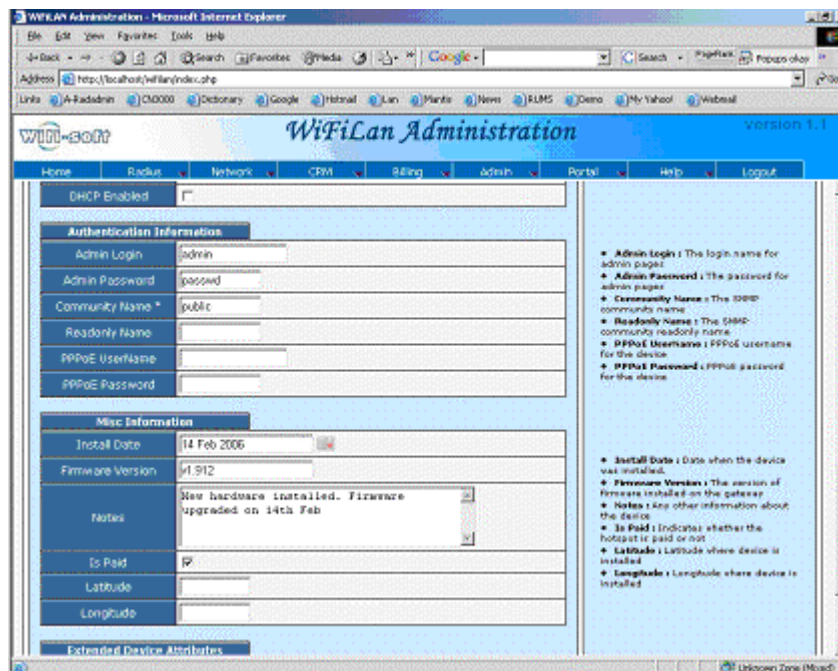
WiFiLAN Administration - Microsoft Internet Explorer

File Edit View Favorites Tools Help

Back Search Favorites Media Google Search PageRank Popups okay

Address http://localhost/wifilan/index.php

Links A-Radadmin CN3000 Dictionary Google Hotmail Lan Mantis News RUMS Demo My Yahoo! Webmail

wifi-soft WiFiLan Administration version 1.1

Home Radius Network CRM Billing Admin Portal Help Logout

DHCP Enabled

Authentication Information

Admin Login admin

Admin Password passwd

Community Name * public

Readonly Name

PPPoE UserName

PPPoE Password

Misc Information

Install Date 14 Feb 2006

Firmware Version v1.912

Notes New hardware installed. Firmware upgraded on 14th Feb

Is Paid

Latitude

Longitude

Extended Device Attributes

+ Admin Login : The login name for admin pages
+ Admin Password : The password for admin pages
+ Community Name : The SNMP community name
+ Readonly Name : The SNMP community readonly name
+ PPPoE UserName : PPPoE username for the device
+ PPPoE Password : PPPoE password for the device

+ Install Date : Date when the device was installed.
+ Firmware Version : The version of firmware installed on the gateway
+ Notes : Any other information about the device
+ Is Paid : Indicates whether the hotspot is paid or not
+ Latitude : Latitude where device is installed
+ Longitude : Longitude where device is installed

Unknown Zone (Mixed)